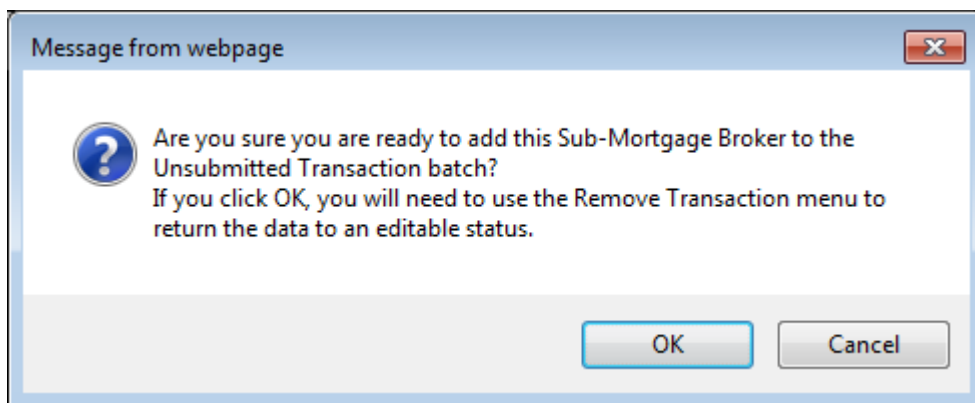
Message from webpage

Are you sure you are ready to add this Sub-Mortgage Broker to the Unsubmitted Transaction batch?
If you click OK, you will need to use the Remove Transaction menu to return the data to an editable status.

OK

Cancel